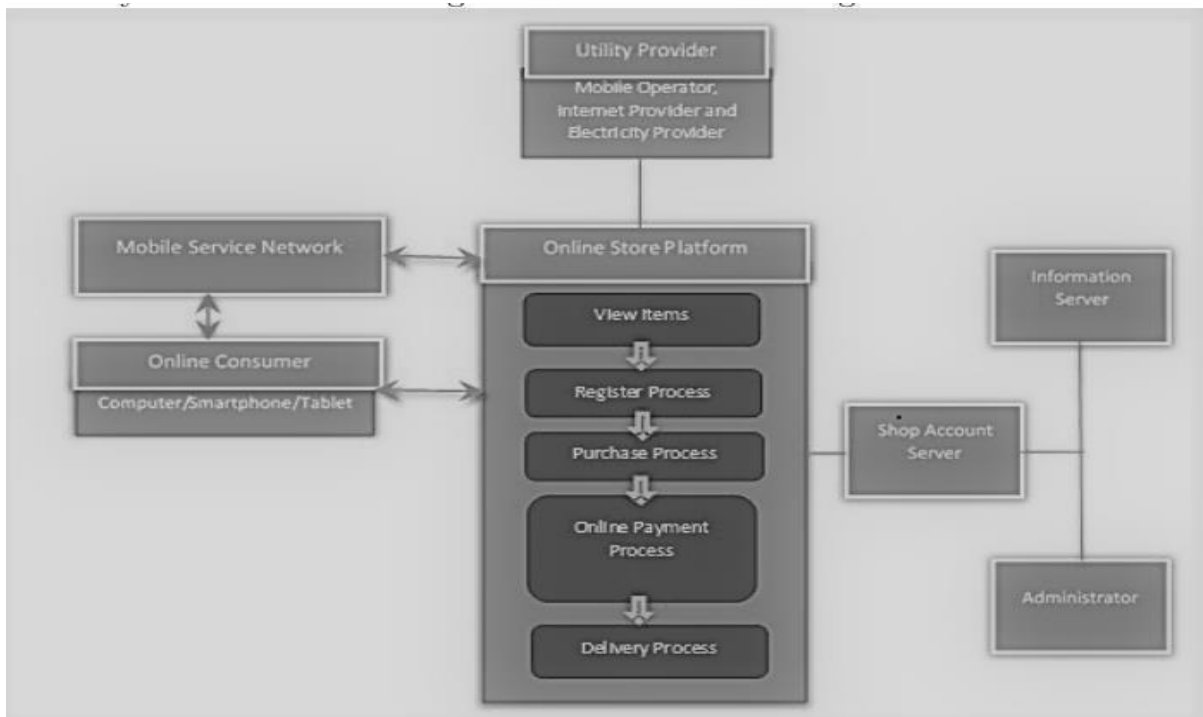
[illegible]

Utility Provider

Mobile Operator, Internet Provider and Electricity Provider

Mobile Service Network

Online Store Platform

Online Consumer

Computer/Smartphone/Tablet

View Items

Register Process

Purchase Process

Online Payment Process

Delivery Process

Information Server

Shop Account Server

Administrator